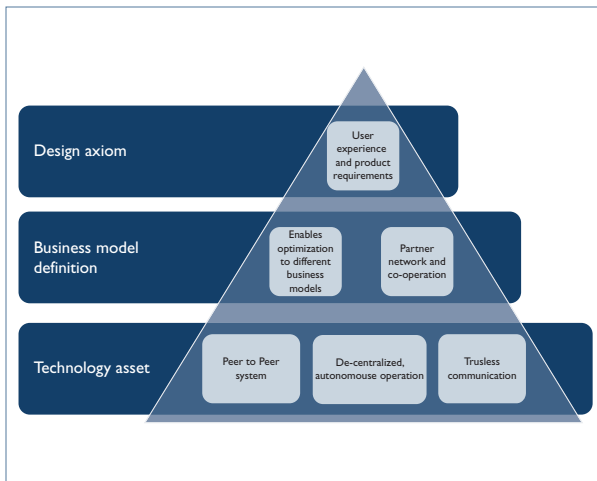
Design axiom

User experience and product requirements

Business model definition

Enables optimization to different business models

Partner network and co-operation

Technology asset

Peer to Peer system

De-centralized, autonomouse operation

Trusless communication